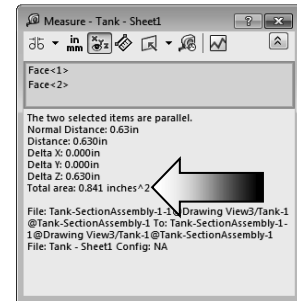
Measure - Tank - Sheet1

in
mm

Face<1>
Face<2>

The two selected items are parallel.
Normal Distance: 0.63in
Distance: 0.630in
Delta X: 0.000in
Delta Y: 0.000in
Delta Z: 0.630in
Total area: 0.841 inches^2

File: Tank-SectionAssembly-1-1@Drawing View3/Tank-1@Tank-SectionAssembly-1 To: Tank-SectionAssembly-1-1@Drawing View3/Tank-1@Tank-SectionAssembly-1
File: Tank - Sheet1 Config: NA